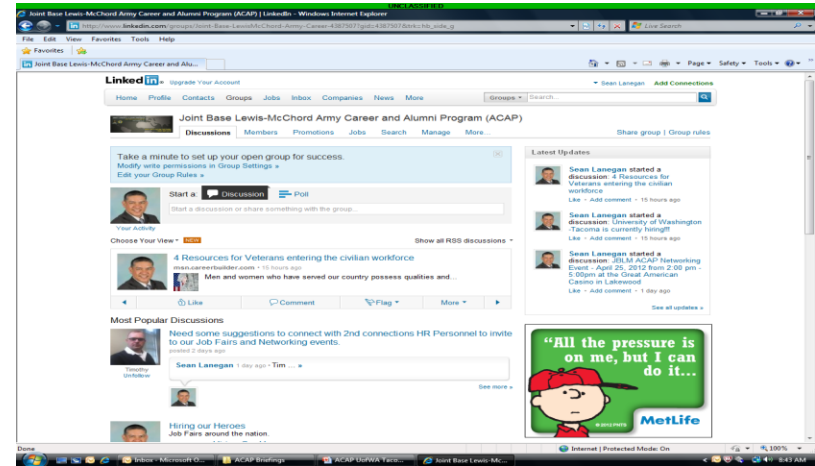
UNCLASSIFIED

Joint Base Lewis-McChord Army Career and Alumni Program (ACAP) | LinkedIn - Windows Internet Explorer

http://www.linkedin.com/groups/Joint-Base-Lewis-McChord-Army-Career-4387987?gid=4387987&trk=hb_side_g

Live Search

File Edit View Favorites Tools Help

Favorites

Joint Base Lewis-McChord Army Career and Alu...

Page ▾ Safety ▾ Tools ▾

LinkedIn Upgrade Your Account

Sean Lanegan Add Connections

Home Profile Contacts Groups Jobs Inbox Companies News More

Groups ▾ Search...

Joint Base Lewis-McChord Army Career and Alumni Program (ACAP)

Discussions Members Promotions Jobs Search Manage More...

Share group | Group rules

Take a minute to set up your open group for success.
Modify write permissions in Group Settings »
Edit your Group Rules »

Start a: Discussion Poll

Start a discussion or share something with the group...

Your Activity

Choose Your View ▾ NEW

Show all RSS discussions ▾

4 Resources for Veterans entering the civilian workforce
man.careerbuilder.com • 15 hours ago
Men and women who have served our country possess qualities and...

Like Comment Flag ▾ More ▾

Most Popular Discussions

Need some suggestions to connect with 2nd connections HR Personnel to invite to our Job Fairs and Networking events.
posted 2 days ago

Timothy Unfollow

Sean Lanegan 1 day ago • Tim ... »

See more »

Hiring our Heroes
Job Fairs around the nation.

Latest Updates

Sean Lanegan started a discussion: 4 Resources for Veterans entering the civilian workforce
Like • Add comment • 15 hours ago

Sean Lanegan started a discussion: University of Washington -Tacoma is currently hiring!!!
Like • Add comment • 15 hours ago

Sean Lanegan started a discussion: JBLM ACAP Networking Event - April 25, 2012 from 2:00 pm - 5:00pm at the Great American Casino in Lakewood
Like • Add comment • 1 day ago

See all updates »

"All the pressure is on me, but I can do it..."

© 2012 PNTS

MetLife

Done

Internet | Protected Mode: On

100%

Inbox - Microsoft O...

ACAP Briefings

ACAP UofWA Taco...

Joint Base Lewis-Mc...

8:43 AM